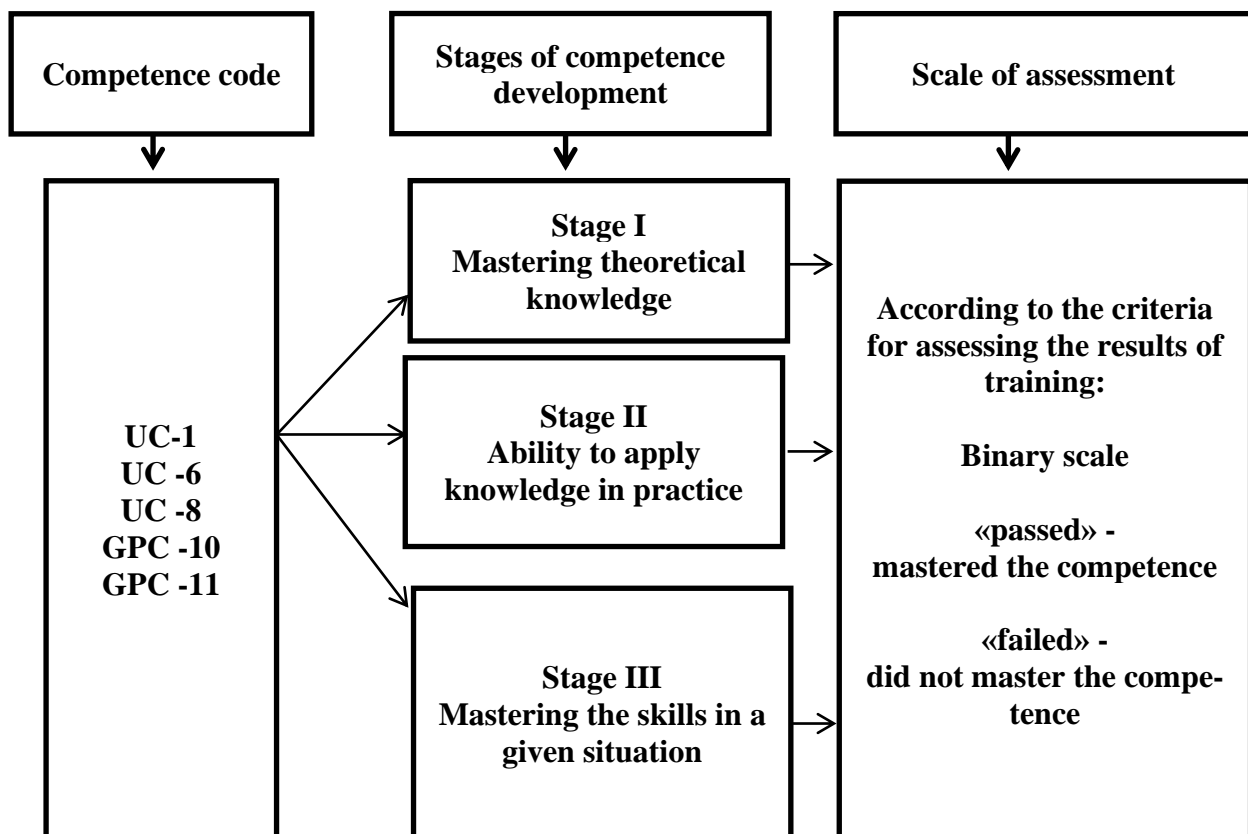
Competence code

Stages of competence development

Scale of assessment

UC-1
UC -6
UC -8
GPC -10
GPC -11

Stage I
Mastering theoretical knowledge

Stage II
Ability to apply knowledge in practice

Stage III
Mastering the skills in a given situation

According to the criteria for assessing the results of training:

Binary scale

«passed» - mastered the competence

«failed» - did not master the competence